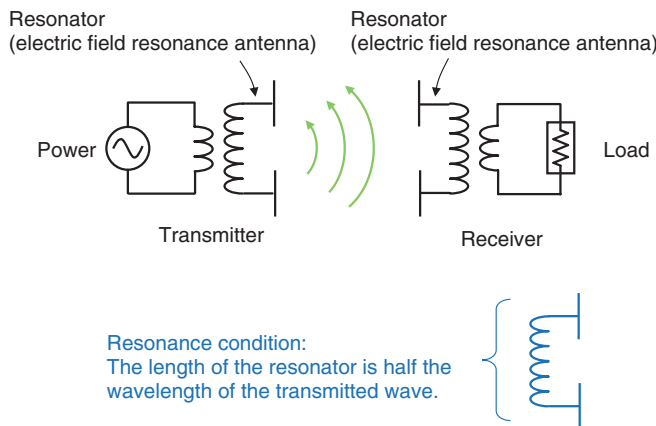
Resonator
(electric field resonance antenna)

Resonator
(electric field resonance antenna)

Power

Load

Transmitter

Receiver

Resonance condition:
The length of the resonator is half the wavelength of the transmitted wave.